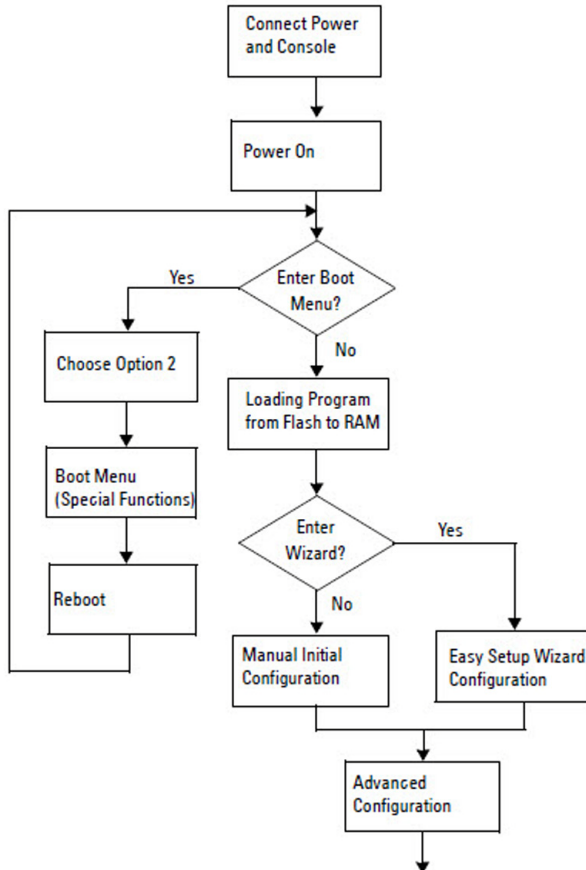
Connect Power and Console

Power On

Enter Boot Menu?

Yes

No

Choose Option 2

Loading Program from Flash to RAM

Boot Menu (Special Functions)

Enter Wizard?

Yes

No

Reboot

Manual Initial Configuration

Easy Setup Wizard Configuration

Advanced Configuration